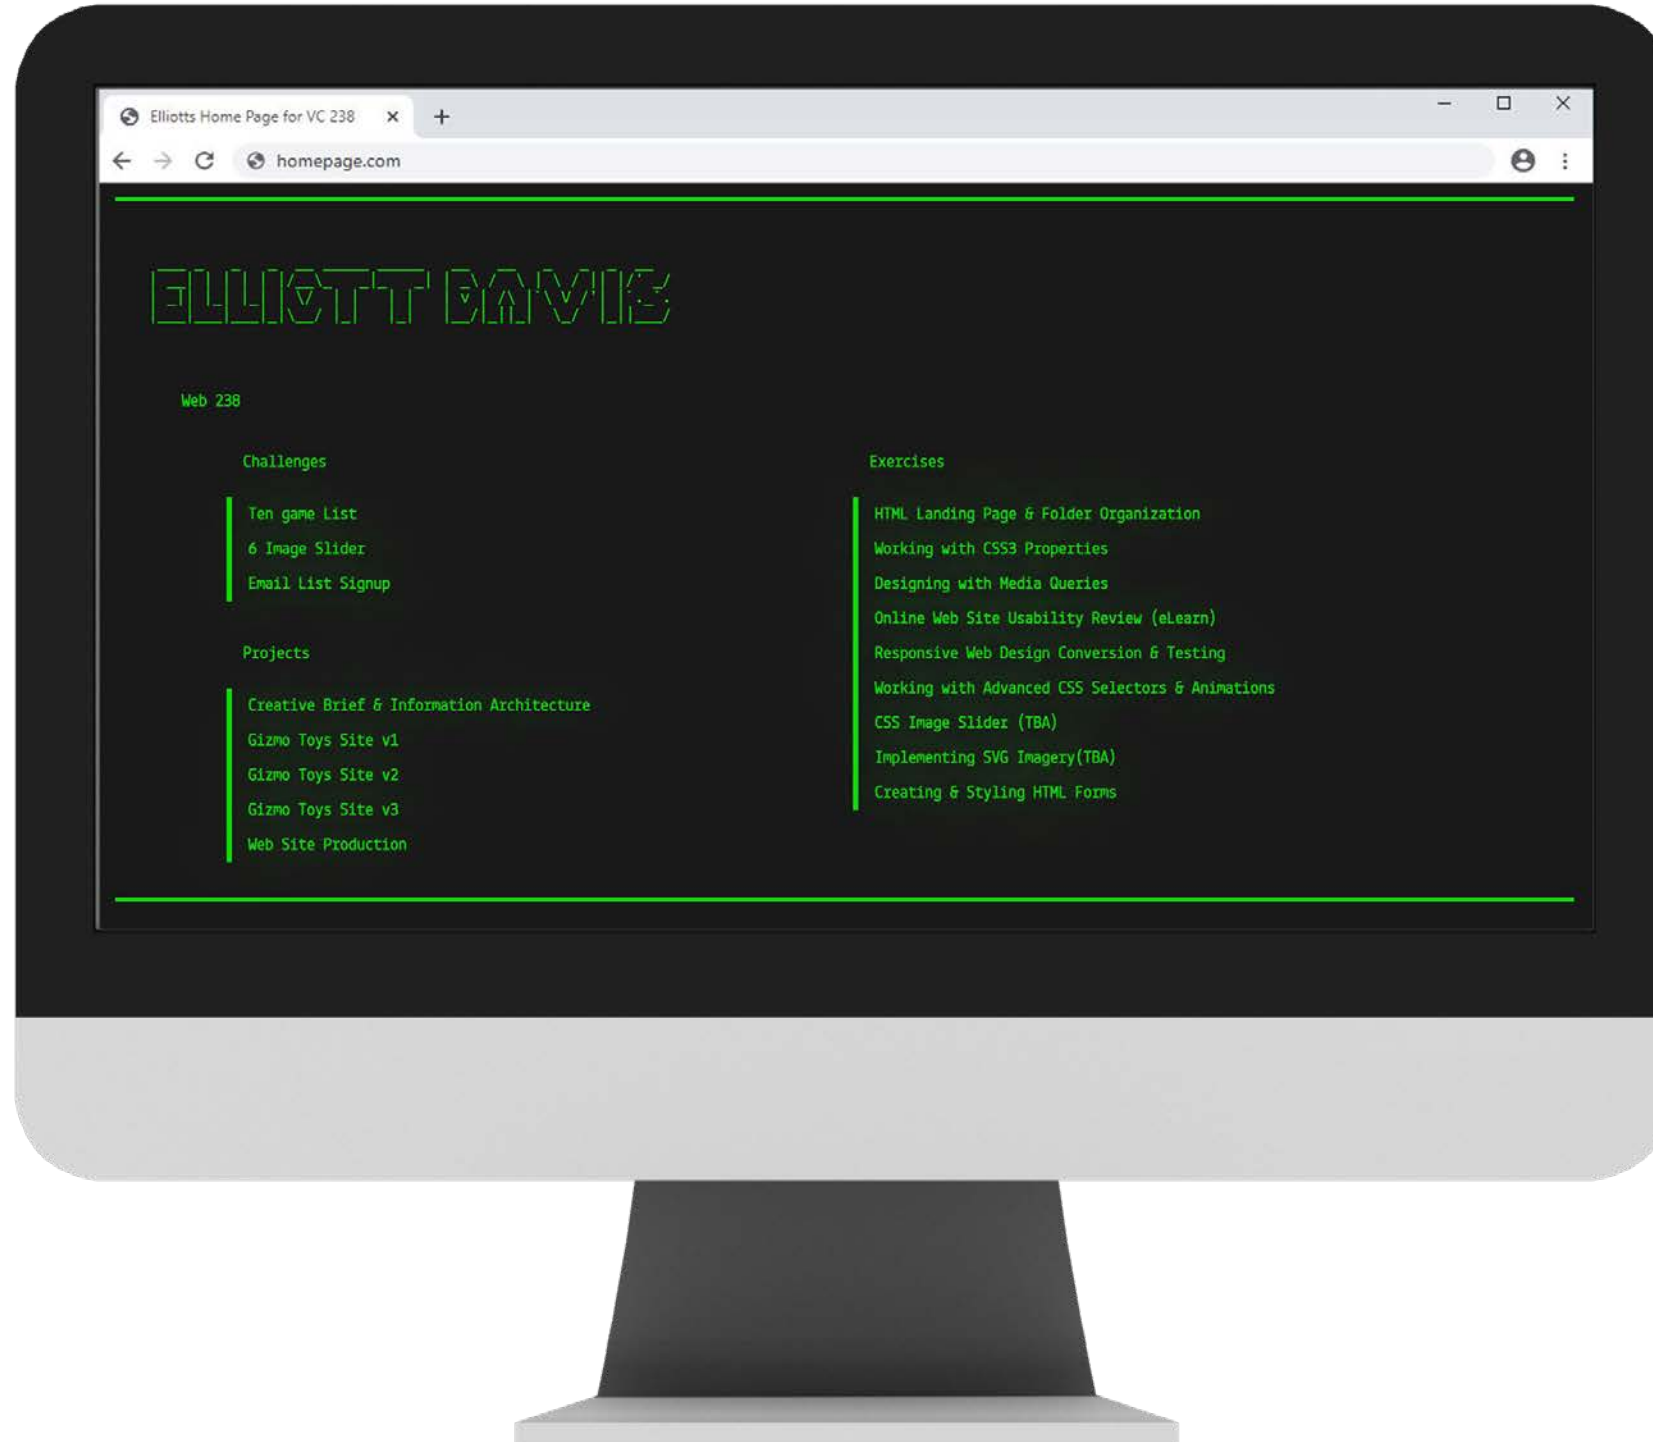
Elliotts Home Page for VC 238

homepage.com

ELLIOTT DAVIS

Web 238

Challenges

Ten game List
6 Image Slider
Email List Signup

Projects

Creative Brief & Information Architecture
Gizmo Toys Site v1
Gizmo Toys Site v2
Gizmo Toys Site v3
Web Site Production

Exercises

HTML Landing Page & Folder Organization
Working with CSS3 Properties
Designing with Media Queries
Online Web Site Usability Review (eLearn)
Responsive Web Design Conversion & Testing
Working with Advanced CSS Selectors & Animations
CSS Image Slider (TBA)
Implementing SVG Imagery(TBA)
Creating & Styling HTML Forms